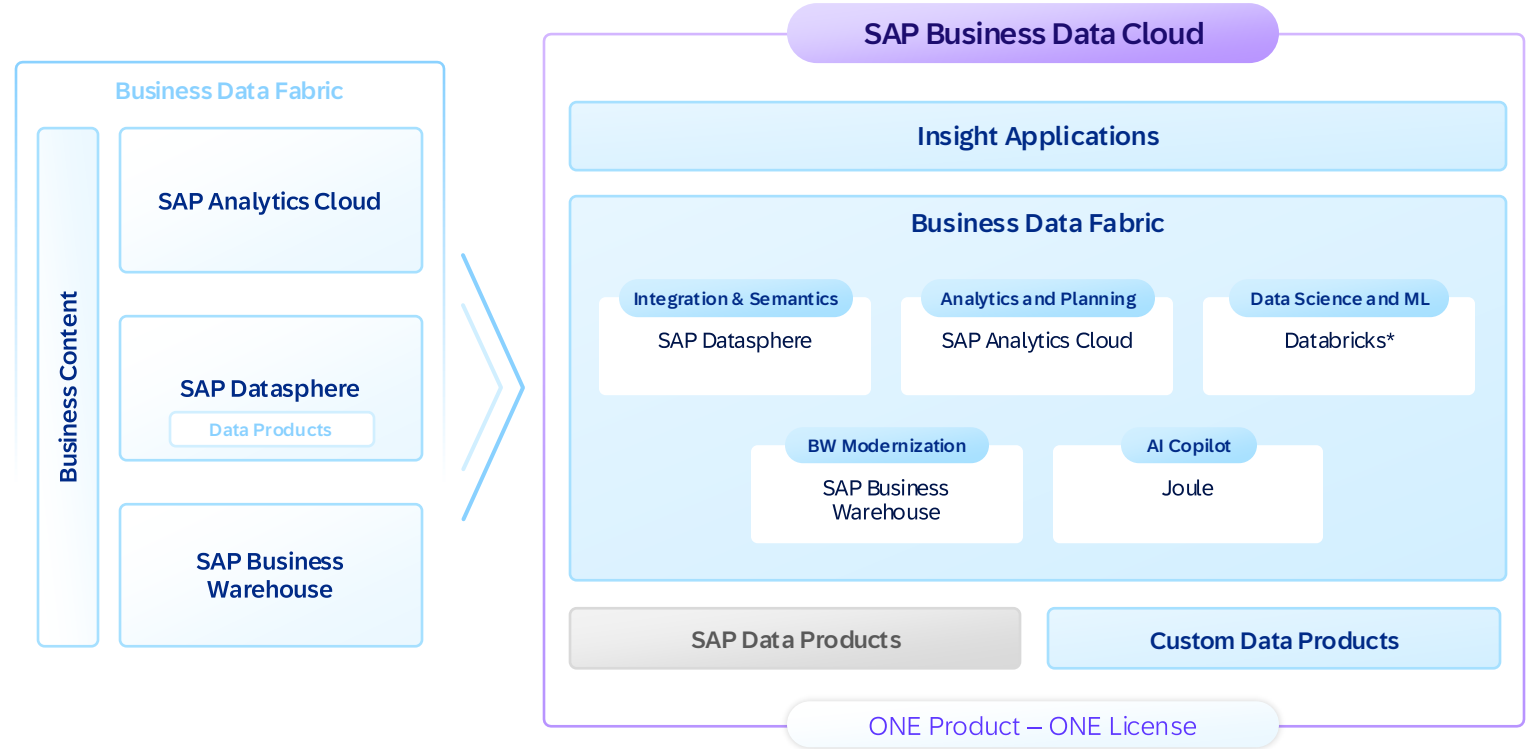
Business Data Fabric

Business Content

SAP Analytics Cloud

SAP Datasphere

Data Products

SAP Business Warehouse

SAP Business Data Cloud

Insight Applications

Business Data Fabric

Integration & Semantics

SAP Datasphere

Analytics and Planning

SAP Analytics Cloud

Data Science and ML

Databricks*

BW Modernization

SAP Business Warehouse

AI Copilot

Joule

SAP Data Products

Custom Data Products

ONE Product – ONE License